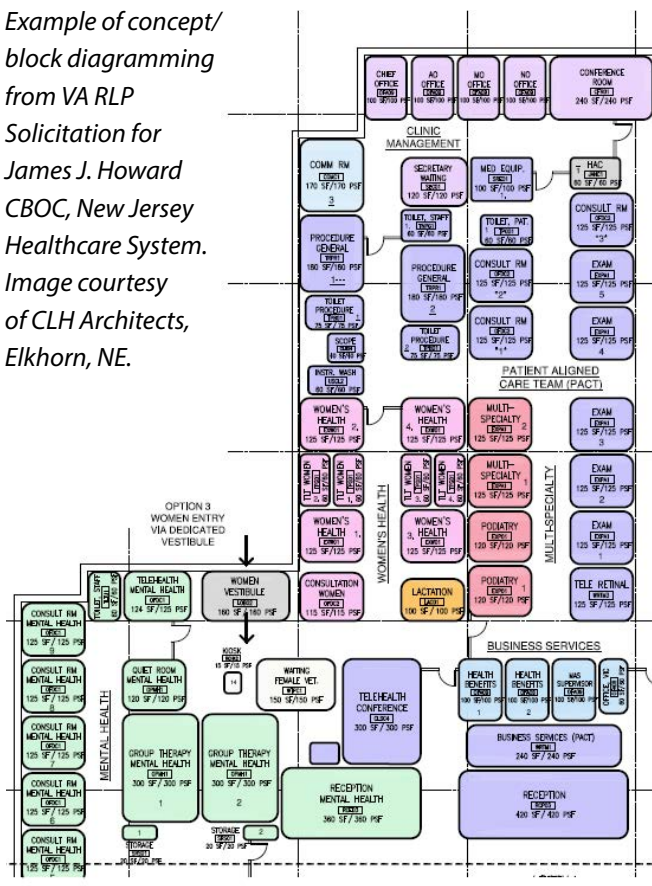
Example of concept/ block diagramming from VA RLP Solicitation for James J. Howard CBOC, New Jersey Healthcare System. Image courtesy of CLH Architects, Elkhorn, NE.

CHIEF OFFICE 100 SF/100 PSF

AO OFFICE 100 SF/100 PSF

MD OFFICE 100 SF/100 PSF

NO OFFICE 100 SF/100 PSF

CONFERENCE ROOM 240 SF/240 PSF

CLINIC MANAGEMENT

COMM RM 170 SF/170 PSF 3

SECRETARY WAITING 120 SF/120 PSF

MED EQUIP. 100 SF/100 PSF 1

HAC 60 SF/60 PSF

PROCEDURE GENERAL 180 SF/180 PSF 1

TOILET, STAFF 60 SF/60 PSF

TOILET, PAT. 60 SF/60 PSF

CONSULT RM 125 SF/125 PSF "3"

PROCEDURE GENERAL 180 SF/180 PSF 2

CONSULT RM 125 SF/125 PSF "2"

EXAM 125 SF/125 PSF 5

TOILET PROCEDURE 75 SF/75 PSF 1

SCOPE

TOILET PROCEDURE 2 75 SF/75 PSF

CONSULT RM 125 SF/125 PSF "1"

EXAM 125 SF/125 PSF 4

INSTR. WASH 60 SF/60 PSF

PATIENT ALIGNED CARE TEAM (PACT)

WOMEN'S HEALTH 2 125 SF/125 PSF

WOMEN'S HEALTH 4 125 SF/125 PSF

MULTI-SPECIALTY 2 125 SF/125 PSF

EXAM 125 SF/125 PSF 3

MULTI-SPECIALTY 1 125 SF/125 PSF

EXAM 125 SF/125 PSF 2

WOMEN'S HEALTH

MULTI-SPECIALTY

WOMEN'S HEALTH 1 125 SF/125 PSF

WOMEN'S HEALTH 3 125 SF/125 PSF

PODIATRY 2 120 SF/120 PSF

EXAM 125 SF/125 PSF 1

OPTION 3 WOMEN ENTRY VIA DEDICATED VESTIBULE

TOILET, STAFF

TELEHEALTH MENTAL HEALTH 124 SF/125 PSF

WOMEN VESTIBULE 160 SF/160 PSF

CONSULTATION WOMEN 115 SF/115 PSF

LACTATION 100 SF/100 PSF

PODIATRY 1 120 SF/120 PSF

TELE RETINAL

CONSULT RM MENTAL HEALTH 125 SF/125 PSF

BUSINESS SERVICES

QUIET ROOM MENTAL HEALTH 120 SF/120 PSF

KIOSK 14

WAITING FEMALE VET. 150 SF/150 PSF

TELEHEALTH CONFERENCE 300 SF/300 PSF

HEALTH BENEFITS 100 SF/100 PSF 1

HEALTH BENEFITS 100 SF/100 PSF 2

MAS SUPERVISOR 100 SF/100 PSF

OFFICE

MENTAL HEALTH

CONSULT RM MENTAL HEALTH 125 SF/125 PSF

GROUP THERAPY MENTAL HEALTH 300 SF/300 PSF 1

GROUP THERAPY MENTAL HEALTH 300 SF/300 PSF 2

BUSINESS SERVICES (PACT) 240 SF/240 PSF

CONSULT RM MENTAL HEALTH 125 SF/125 PSF

RECEPTION MENTAL HEALTH 360 SF/360 PSF

RECEPTION 420 SF/420 PSF

CONSULT RM MENTAL HEALTH

1 STORAGE

STORAGE 20 SF/20 PSF 2